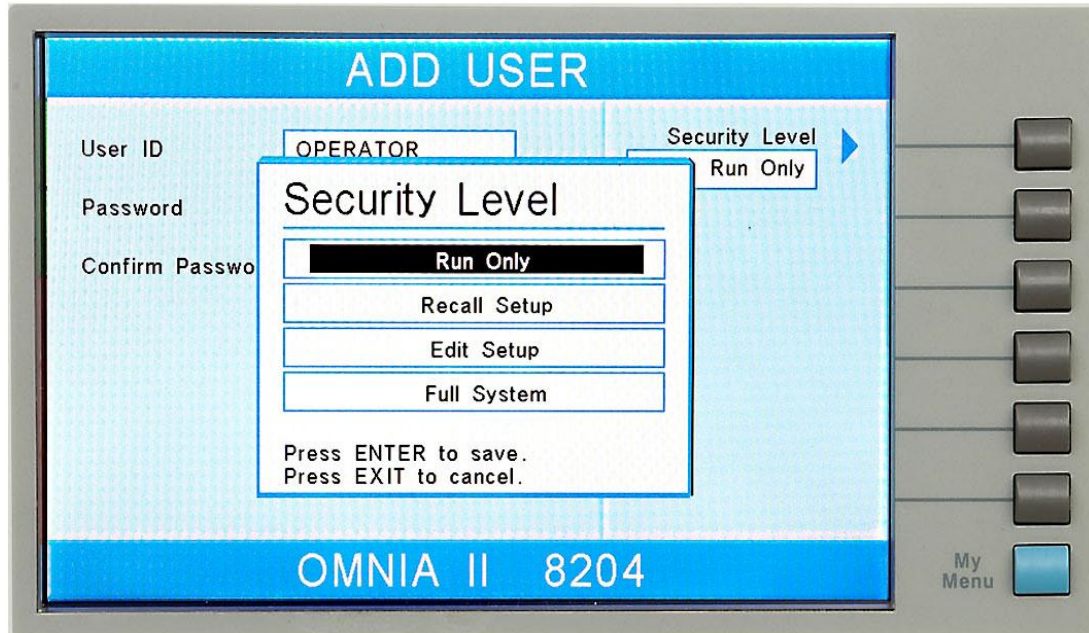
ADD USER

User ID
OPERATOR

Password

Confirm Passwo

Security Level
Run Only

Security Level

Run Only

Recall Setup

Edit Setup

Full System

Press ENTER to save.
Press EXIT to cancel.

OMNIA II 8204

My Menu